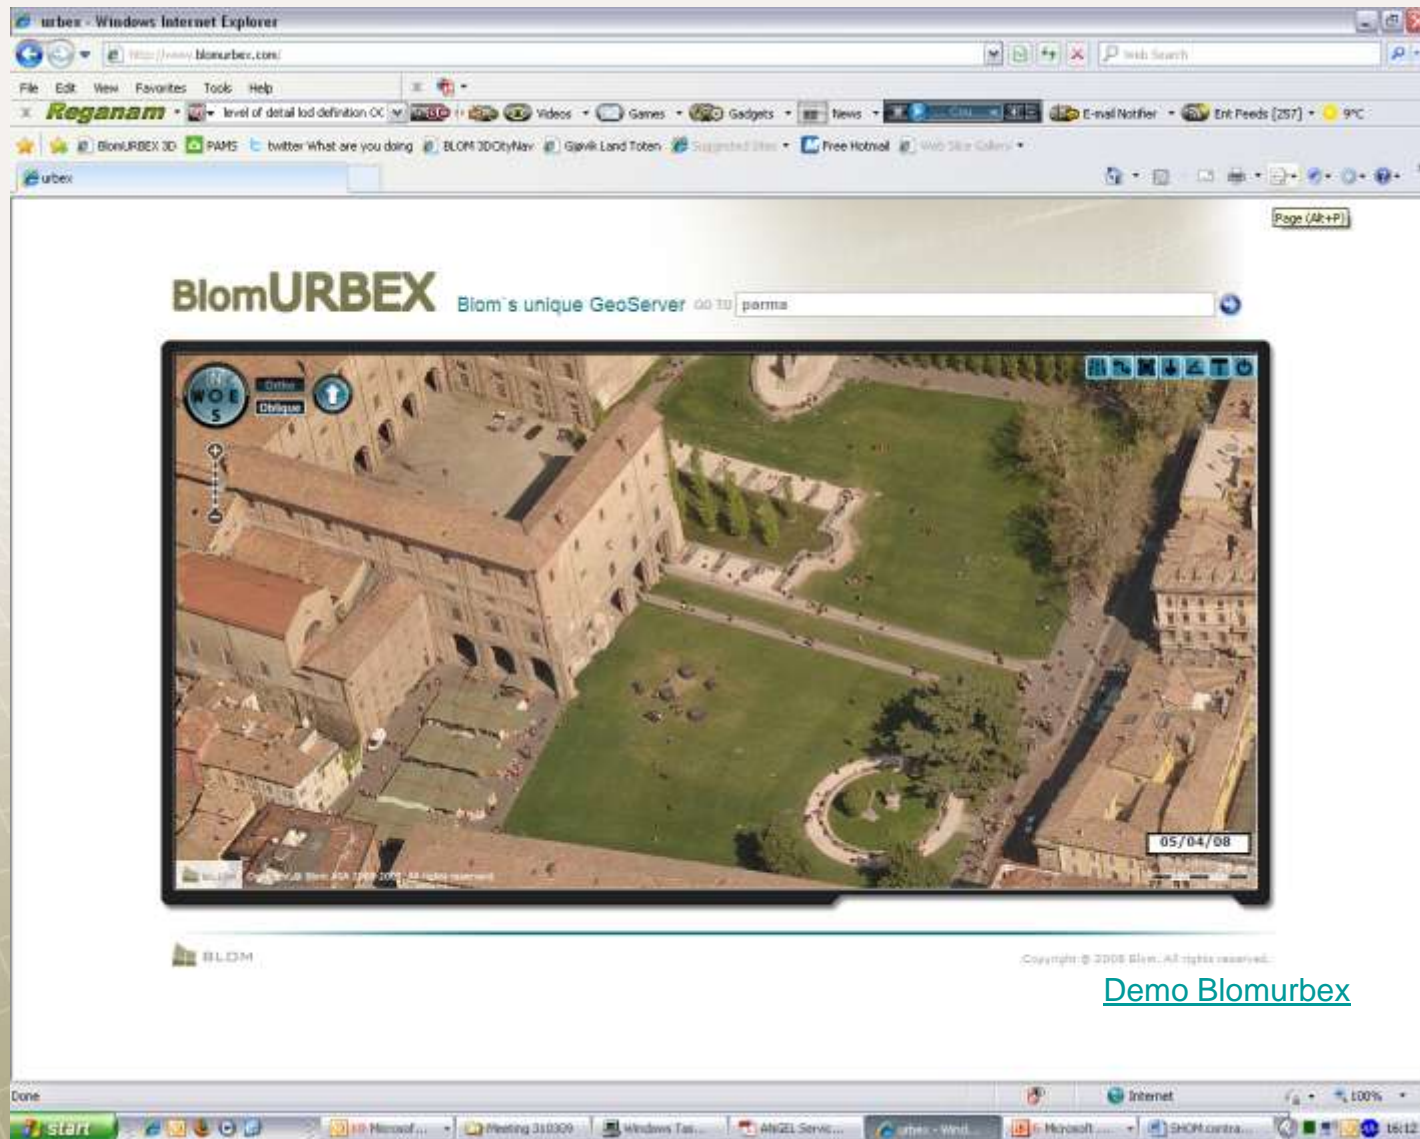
urbex - Windows Internet Explorer

http://www.blomurbex.com/

Web Search

File Edit View Favorites Tools Help

Reganam level of detail lod definition OC Videos Games Gadgets News E-mail Notifier Ent Feeds (257) 9°C

BlomURBEX 3D PAMS twitter What are you doing BLOM 3DCityNav Gjøvik Land Toten Suggested Sites Free Hotmail Web Slice Gallery

urbex

Page (Alt+P)

BlomURBEX Blom's unique GeoServer GO TO parma

N W O E S

Ortho Oblique

05/04/08

BLOM

Copyright © 2008 Blom. All rights reserved.

Demo Blomurbex

Done Internet 100%

start Microsoft... Meeting 310309 Windows Tas... ANGEL Servic... urbex - Wind... Microsoft ... SHOM contra... 16:12